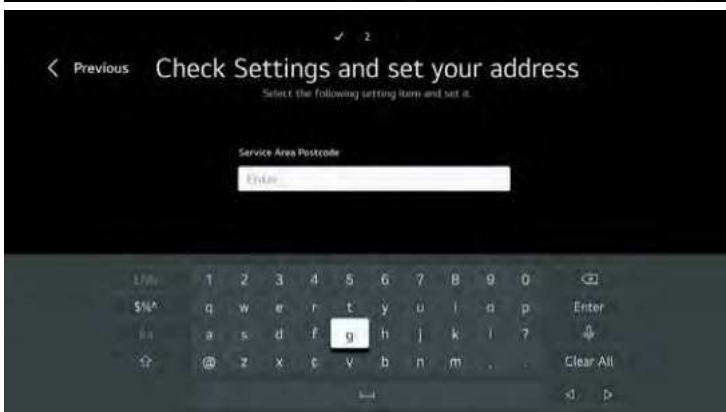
✓ 2

< Previous Check Settings and set your address

Select the following setting item and set it.

Service Area Postcode

Enter

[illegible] 1 2 3 4 5 6 7 8 9 0

$%^ q w e r t y u i o p Enter

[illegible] a s d f g h j k l ?

@ z x c v b n m , .

Clear All